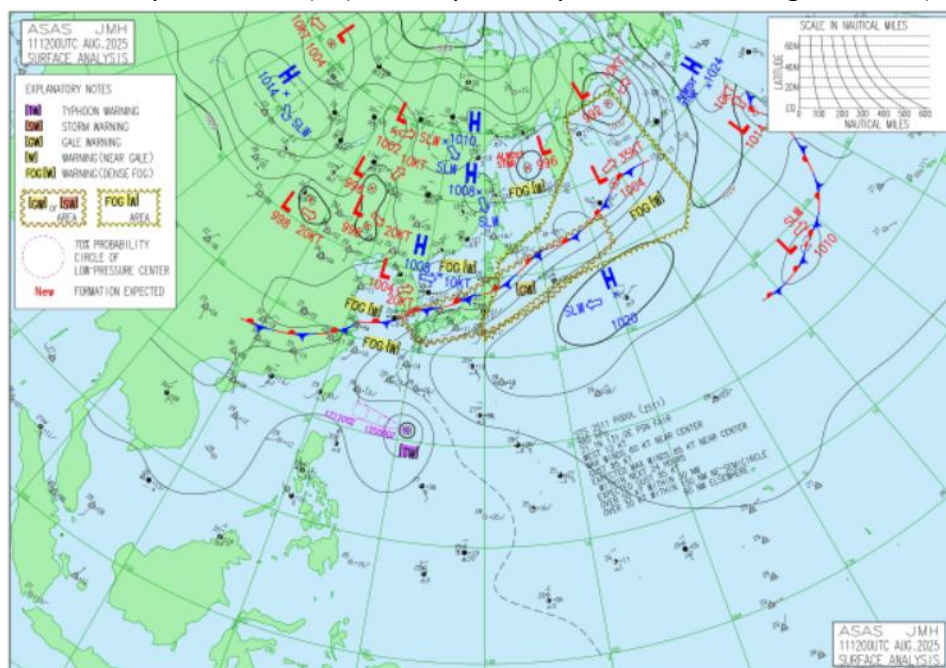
ASAS JMH
111200UTC AUG.2025
SURFACE ANALYSIS

EXPLANATORY NOTES
[TW] TYPHOON WARNING
[SW] STORM WARNING
[GW] GALE WARNING
[W] WARNING(NEAR GALE)
FOG[W] WARNING(DENSE FOG)
[GW] or [SW] AREA
FOG[W] AREA
70% PROBABILITY CIRCLE OF LOW-PRESSURE CENTER
New FORMATION EXPECTED

SCALE IN NAUTICAL MILES
LATITUDE
60N
40N
20N
EQ
0 100 200 300 400 500 600
NAUTICAL MILES

H
1014
SLW
L
1004
10KT
L
1002
10KT
SLW
H
1010
L
998
L
998
20KT
L
996
20KT
H
1008
SLW
H
1008
FOG[W]
L
1004
20KT
10KT
FOG[W]
FOG[W]
[GW]
L
996
FOG[W]
L
1000
L
1004
35KT
FOG[W]
H
1024
L
1014
L
1010
SLW
H
1020
SLW
[TW]
TS 2511 PODUL (2511)
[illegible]
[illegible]

ASAS JMH
111200UTC AUG.2025
SURFACE ANALYSIS